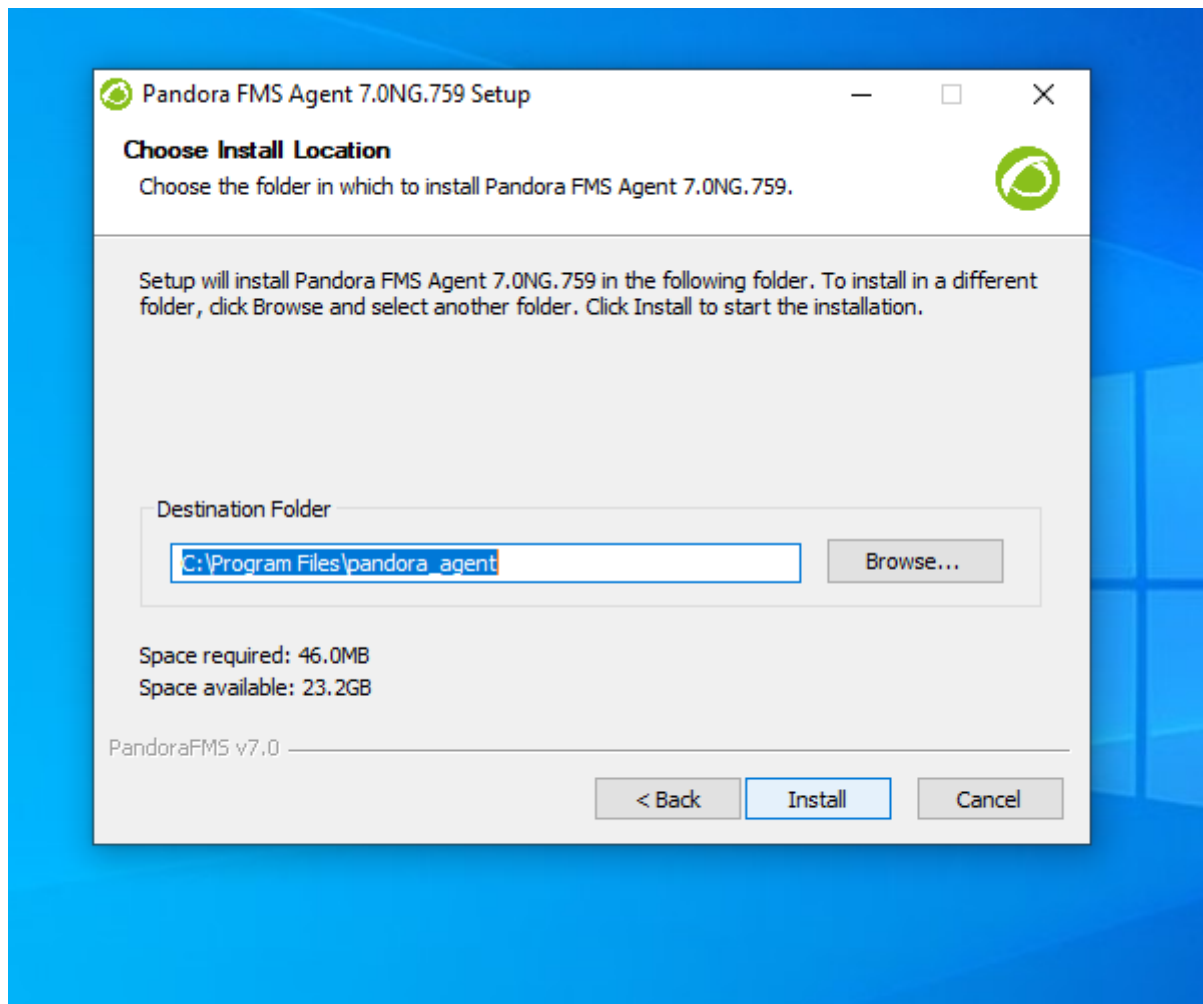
Pandora FMS Agent 7.0NG.759 Setup

Choose Install Location

Choose the folder in which to install Pandora FMS Agent 7.0NG.759.

Setup will install Pandora FMS Agent 7.0NG.759 in the following folder. To install in a different folder, click Browse and select another folder. Click Install to start the installation.

Destination Folder

C:\Program Files\pandora_agent

Browse...

Space required: 46.0MB
Space available: 23.2GB

PandoraFMS v7.0

< Back

Install

Cancel